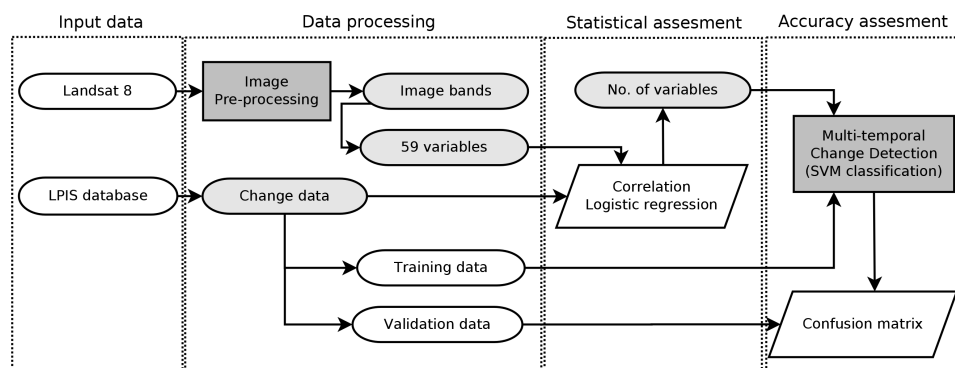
Input data

Data processing

Statistical assesment

Accuracy assesment

Landsat 8

Image Pre-processing

Image bands

59 variables

No. of variables

Multi-temporal Change Detection (SVM classification)

LPIS database

Change data

Correlation Logistic regression

Training data

Validation data

Confusion matrix